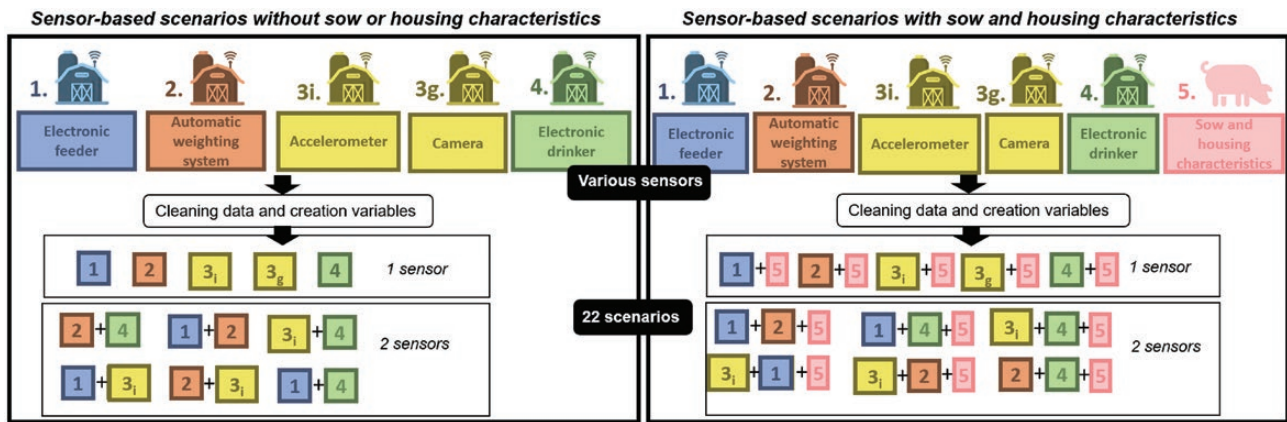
Sensor-based scenarios without sow or housing characteristics

1. Electronic feeder
2. Automatic weighting system
3i. Accelerometer
3g. Camera
4. Electronic drinker

Cleaning data and creation variables

1 2 $3_i$ $3_g$ 4 1 sensor

2 + 4 1 + 2 $3_i$ + 4
1 + $3_i$ 2 + $3_i$ 1 + 4 2 sensors

Various sensors

22 scenarios

Sensor-based scenarios with sow and housing characteristics

1. Electronic feeder
2. Automatic weighting system
3i. Accelerometer
3g. Camera
4. Electronic drinker
5. Sow and housing characteristics

Cleaning data and creation variables

1 + 5 2 + 5 $3_i$ + 5 $3_g$ + 5 4 + 5 1 sensor

1 + 2 + 5 1 + 4 + 5 $3_i$ + 4 + 5
$3_i$ + 1 + 5 $3_i$ + 2 + 5 2 + 4 + 5 2 sensors